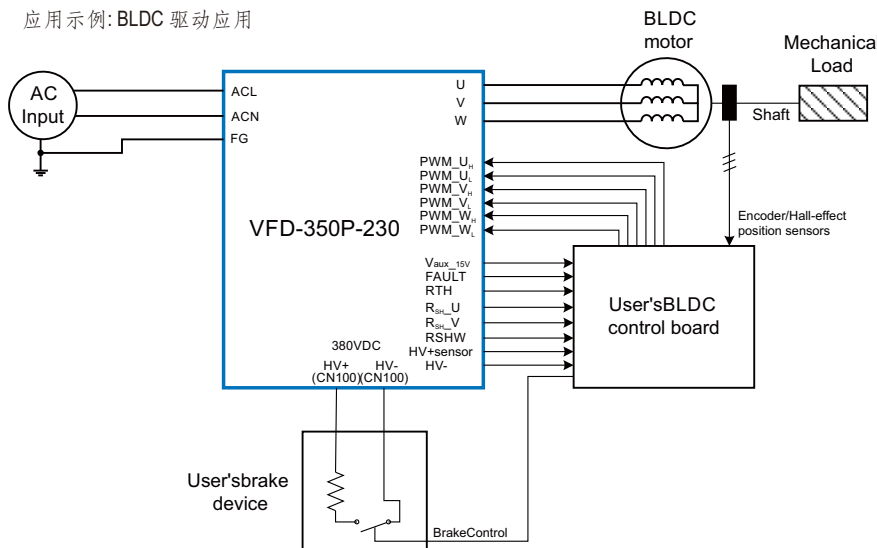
应用示例: BLDC 驱动应用

BLDC motor

Mechanica Load

AC Input

ACL
ACN
FG

U
V
W

Shaft

PWM_U$_H$
PWM_U$_L$
PWM_V$_H$
PWM_V$_L$
PWM_W$_H$
PWM_W$_L$

VFD-350P-230

Encoder/Hall-effect position sensors

V$_{aux\_15V}$
FAULT
RTH
R$_{SH\_}$U
R$_{SH\_}$V
RSHW
HV+sensor
HV-

User'sBLDC control board

380VDC
HV+ (CN100)
HV- (CN100)

User'sbrake device

BrakeControl